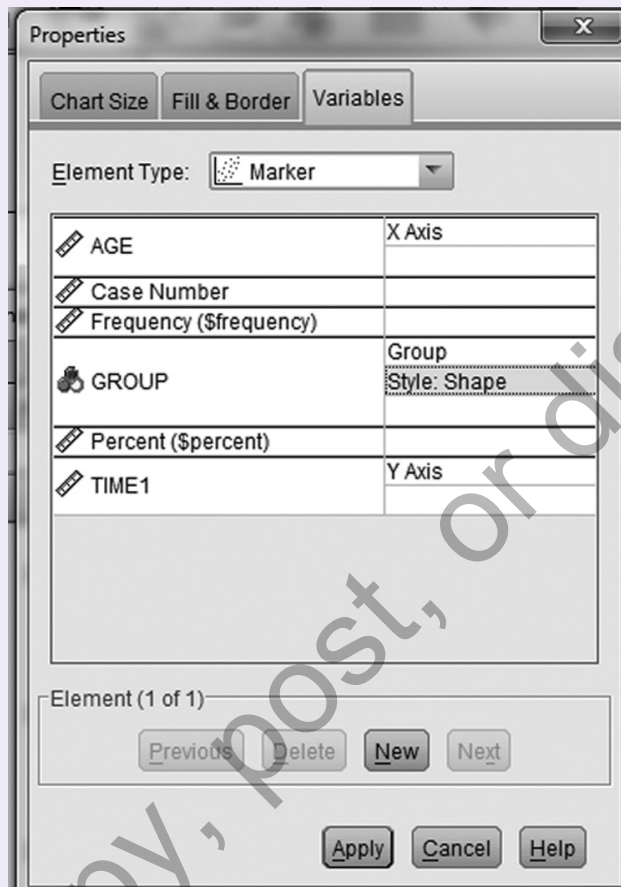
Properties

Chart Size | Fill & Border | Variables

Element Type: Marker

| | |
|---|---|
| AGE | X Axis |
| Case Number | |
| Frequency (\$frequency) | |
| GROUP | Group<br>Style: Shape |
| Percent (\$percent) | |
| TIME1 | Y Axis |

Element (1 of 1)

Previous Delete New Next

Apply Cancel Help

copy, post, or dis